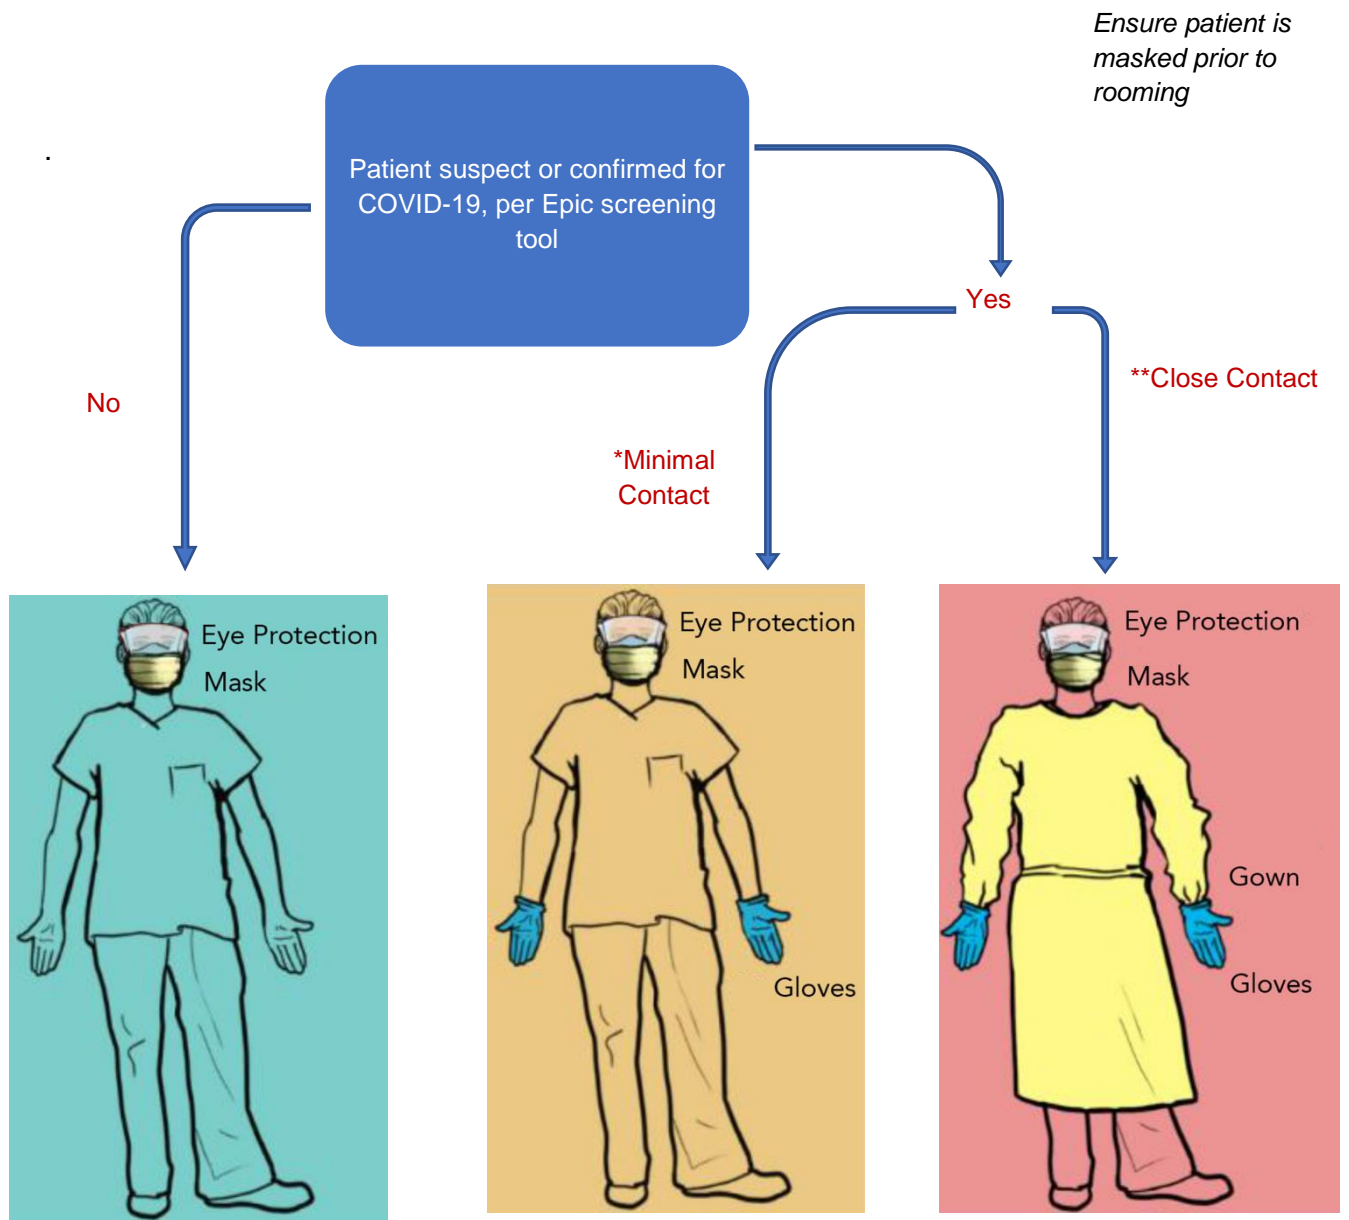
Ensure patient is masked prior to rooming

.

Patient suspect or confirmed for COVID-19, per Epic screening tool

Yes

No

**Close Contact

*Minimal Contact

Eye Protection
Mask

Eye Protection
Mask
Gloves

Eye Protection
Mask
Gown
Gloves